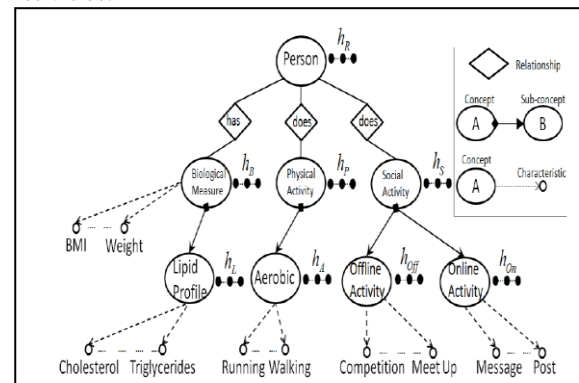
Person $h_R$

has does does

Biological Measure $h_B$ Physical Activity $h_P$ Social Activity $h_S$

BMI Weight

Lipid Profile $h_L$ Aerobic $h_A$ Offline Activity $h_{Off}$ Online Activity $h_{On}$

Cholesterol Triglycerides Running Walking Competition Meet Up Message Post

Relationship

Concept A Sub-concept B

Concept A Characteristic